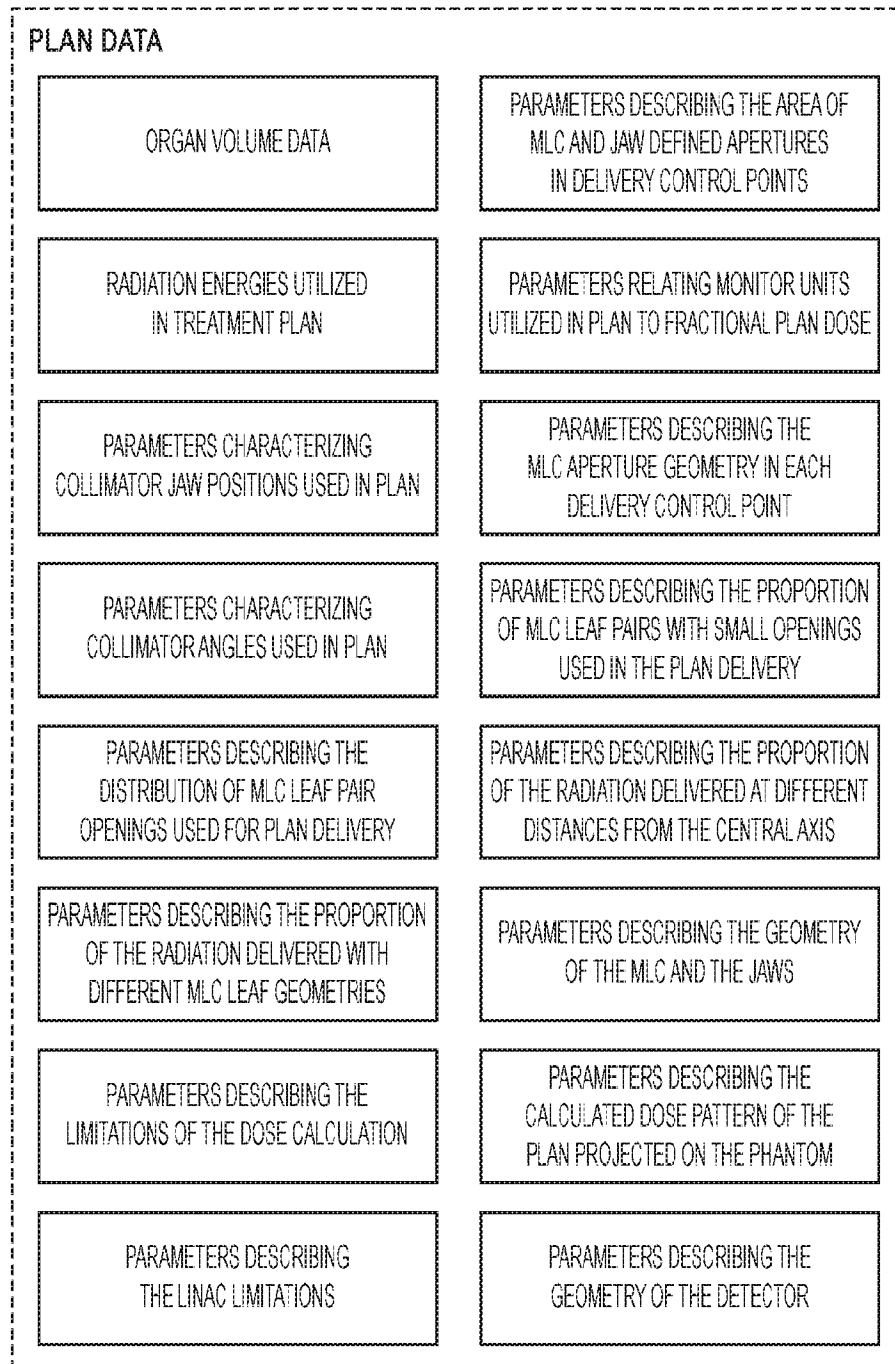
PLAN DATA

ORGAN VOLUME DATA

PARAMETERS DESCRIBING THE AREA OF MLC AND JAW DEFINED APERTURES IN DELIVERY CONTROL POINTS

RADIATION ENERGIES UTILIZED IN TREATMENT PLAN

PARAMETERS RELATING MONITOR UNITS UTILIZED IN PLAN TO FRACTIONAL PLAN DOSE

PARAMETERS CHARACTERIZING COLLIMATOR JAW POSITIONS USED IN PLAN

PARAMETERS DESCRIBING THE MLC APERTURE GEOMETRY IN EACH DELIVERY CONTROL POINT

PARAMETERS CHARACTERIZING COLLIMATOR ANGLES USED IN PLAN

PARAMETERS DESCRIBING THE PROPORTION OF MLC LEAF PAIRS WITH SMALL OPENINGS USED IN THE PLAN DELIVERY

PARAMETERS DESCRIBING THE DISTRIBUTION OF MLC LEAF PAIR OPENINGS USED FOR PLAN DELIVERY

PARAMETERS DESCRIBING THE PROPORTION OF THE RADIATION DELIVERED AT DIFFERENT DISTANCES FROM THE CENTRAL AXIS

PARAMETERS DESCRIBING THE PROPORTION OF THE RADIATION DELIVERED WITH DIFFERENT MLC LEAF GEOMETRIES

PARAMETERS DESCRIBING THE GEOMETRY OF THE MLC AND THE JAWS

PARAMETERS DESCRIBING THE LIMITATIONS OF THE DOSE CALCULATION

PARAMETERS DESCRIBING THE CALCULATED DOSE PATTERN OF THE PLAN PROJECTED ON THE PHANTOM

PARAMETERS DESCRIBING THE LINAC LIMITATIONS

PARAMETERS DESCRIBING THE GEOMETRY OF THE DETECTOR